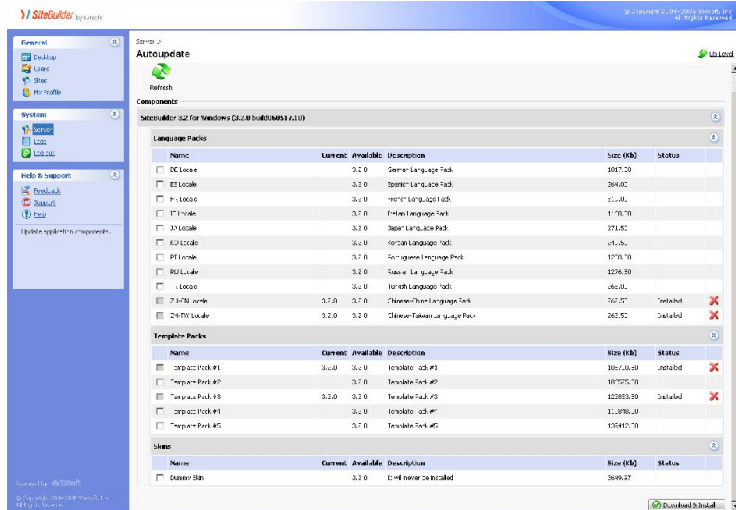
SiteBuilder by SWsoft

© Copyright 2001-2005 SWsoft, Inc. All Rights Reserved

General
Desktop
Logs
Sites
My Profile

System
Server
Logs
Log out

Help & Support
Feedback
Support
Help

Update application components.

Server >
Autoupdate

Up Level

Refresh

Components

SiteBuilder 3.2 for Windows (3.2.0 build0605?.?10)

Language Packs

| | Name | Current | Available | Description | Size (Kb) | Status | |
|---|---|---|---|---|---|---|---|
| | DE Locale | | 3.2.0 | German Language Pack | 1017.50 | | |
| | ES Locale | | 3.2.0 | Spanish Language Pack | 964.00 | | |
| | FR Locale | | 3.2.0 | French Language Pack | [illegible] | | |
| | IT Locale | | 3.2.0 | Italian Language Pack | 1170.70 | | |
| | JP Locale | | 3.2.0 | Japan Language Pack | 371.52 | | |
| | KO Locale | | 3.2.0 | Korean Language Pack | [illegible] | | |
| | PT Locale | | 3.2.0 | Portuguese Language Pack | 1270.70 | | |
| | RU Locale | | 3.2.0 | Russian Language Pack | 1236.50 | | |
| | TR Locale | | 3.2.0 | Turkish Language Pack | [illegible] | | |
| | ZH-CN Locale | 3.2.0 | 3.2.0 | Chinese-China Language Pack | 767.57 | Installed | |
| | ZH-TW Locale | 3.2.0 | 3.2.0 | Chinese-Taiwan Language Pack | 362.50 | Installed | |

Template Packs

| | Name | Current | Available | Description | Size (Kb) | Status | |
|---|---|---|---|---|---|---|---|
| | Template Pack #1 | 3.2.0 | 3.2.0 | Template Pack #1 | 1067.00.00 | Installed | |
| | Template Pack #2 | | 3.2.0 | Template Pack #2 | 107575.70 | | |
| | Template Pack #3 | 3.2.0 | 3.2.0 | Template Pack #3 | 122883.50 | Installed | |
| | Template Pack #4 | | 3.2.0 | Template Pack #4 | 113878.00 | | |
| | Template Pack #5 | | 3.2.0 | Template Pack #5 | 135412.70 | | |

Skins

| | Name | Current | Available | Description | Size (Kb) | Status |
|---|---|---|---|---|---|---|
| | Dummy Skin | | 3.2.0 | It will never be installed | 3649.57 | |

Powered by SWsoft

© Copyright 2004-2005 SWsoft, Inc. All rights reserved.

Download & Install